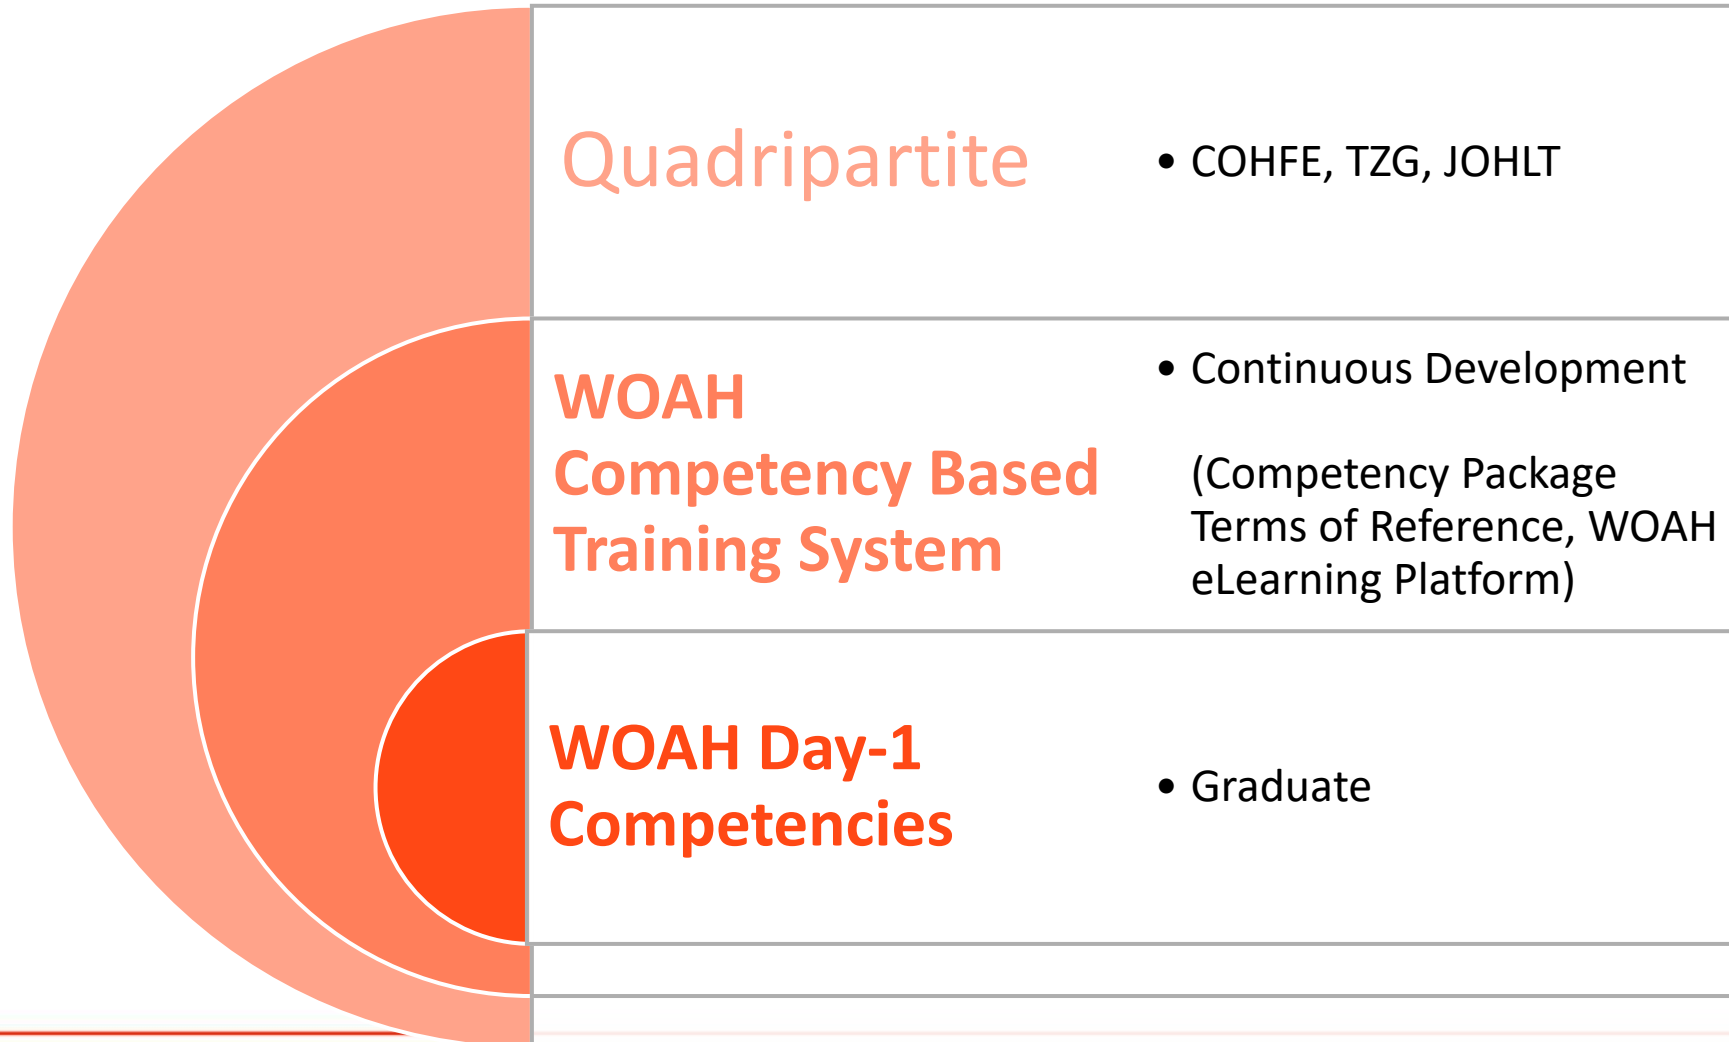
Quadripartite

• COHFE, TZG, JOHLT

WOAH Competency Based Training System

• Continuous Development

(Competency Package Terms of Reference, WOAH eLearning Platform)

WOAH Day-1 Competencies

• Graduate